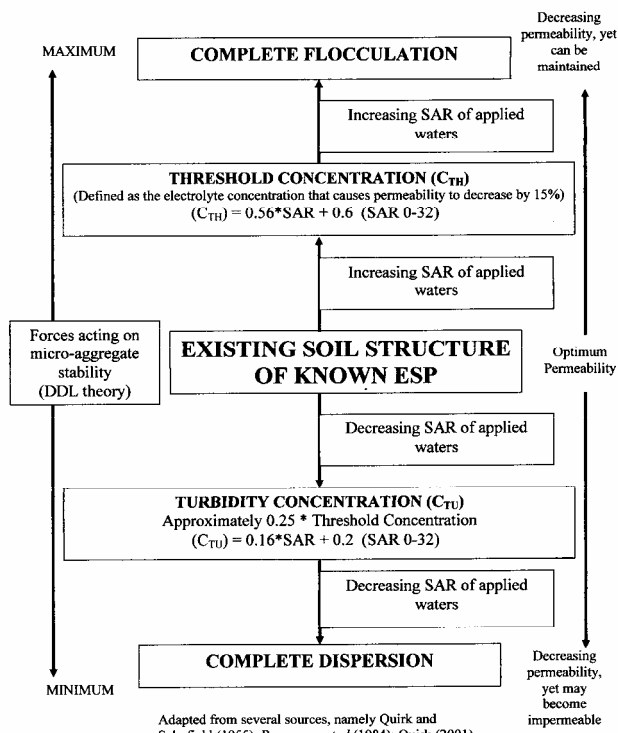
MAXIMUM

COMPLETE FLOCCULATION

Decreasing permeability, yet can be maintained

Increasing SAR of applied waters

THRESHOLD CONCENTRATION ($C_{TH}$)
(Defined as the electrolyte concentration that causes permeability to decrease by 15%)
($C_{TH}$) = 0.56*SAR + 0.6 (SAR 0-32)

Increasing SAR of applied waters

Forces acting on micro-aggregate stability (DDL theory)

EXISTING SOIL STRUCTURE OF KNOWN ESP

Optimum Permeability

Decreasing SAR of applied waters

TURBIDITY CONCENTRATION ($C_{TU}$)
Approximately 0.25 * Threshold Concentration
($C_{TU}$) = 0.16*SAR + 0.2 (SAR 0-32)

Decreasing SAR of applied waters

COMPLETE DISPERSION

MINIMUM

Decreasing permeability, yet may become impermeable

Adapted from several sources, namely Quirk and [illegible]